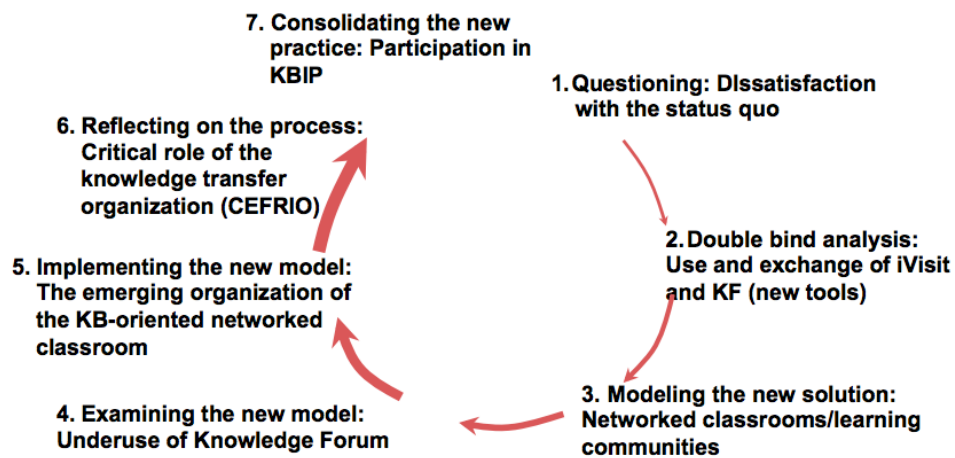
7. Consolidating the new practice: Participation in KBIP

1. Questioning: DIssatisfaction with the status quo

2. Double bind analysis: Use and exchange of iVisit and KF (new tools)

3. Modeling the new solution: Networked classrooms/learning communities

4. Examining the new model: Underuse of Knowledge Forum

5. Implementing the new model: The emerging organization of the KB-oriented networked classroom

6. Reflecting on the process: Critical role of the knowledge transfer organization (CEFRIO)